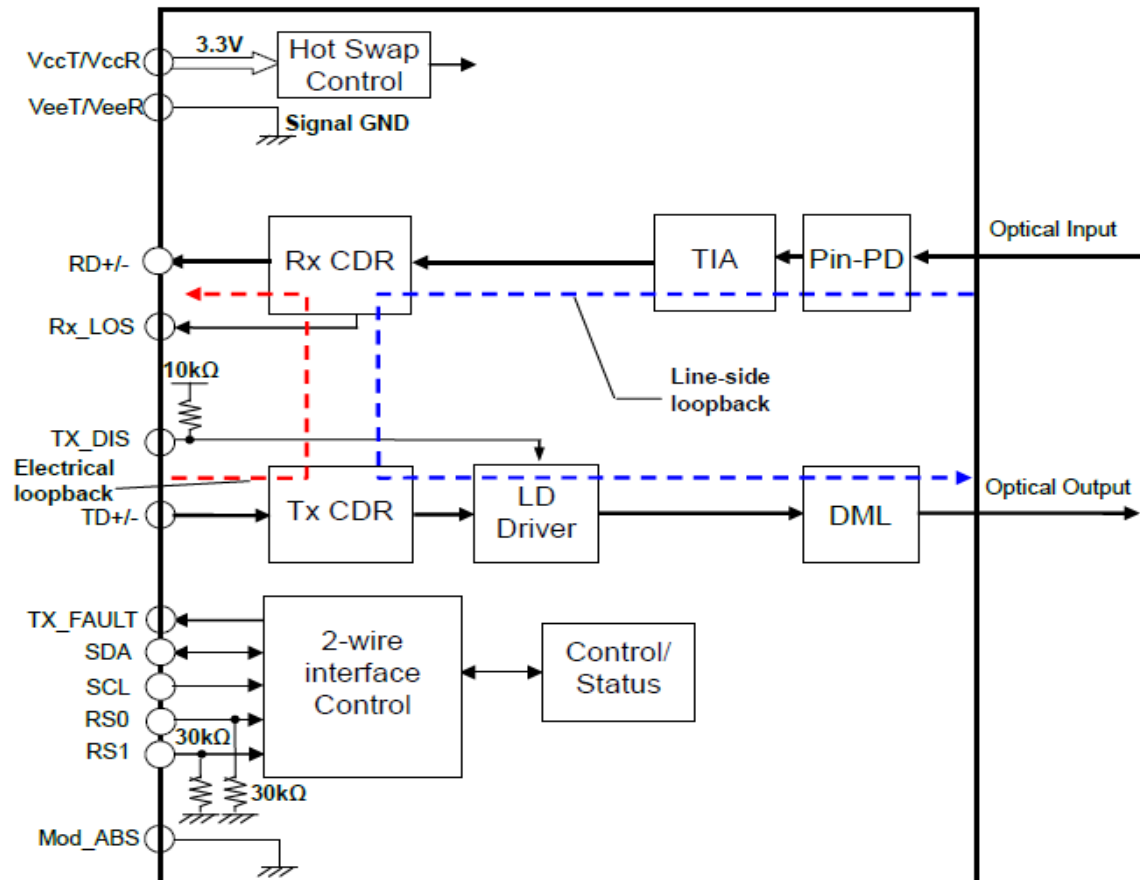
VccT/VccR
3.3V
Hot Swap Control
VeeT/VeeR
Signal GND

RD+/-
Rx CDR
TIA
Pin-PD
Optical Input
Rx_LOS
10kΩ
Line-side loopback
TX_DIS
Electrical loopback
TD+/-
Tx CDR
LD Driver
DML
Optical Output

TX_FAULT
SDA
SCL
RS0
RS1
30kΩ
30kΩ
2-wire interface Control
Control/ Status
Mod_ABS